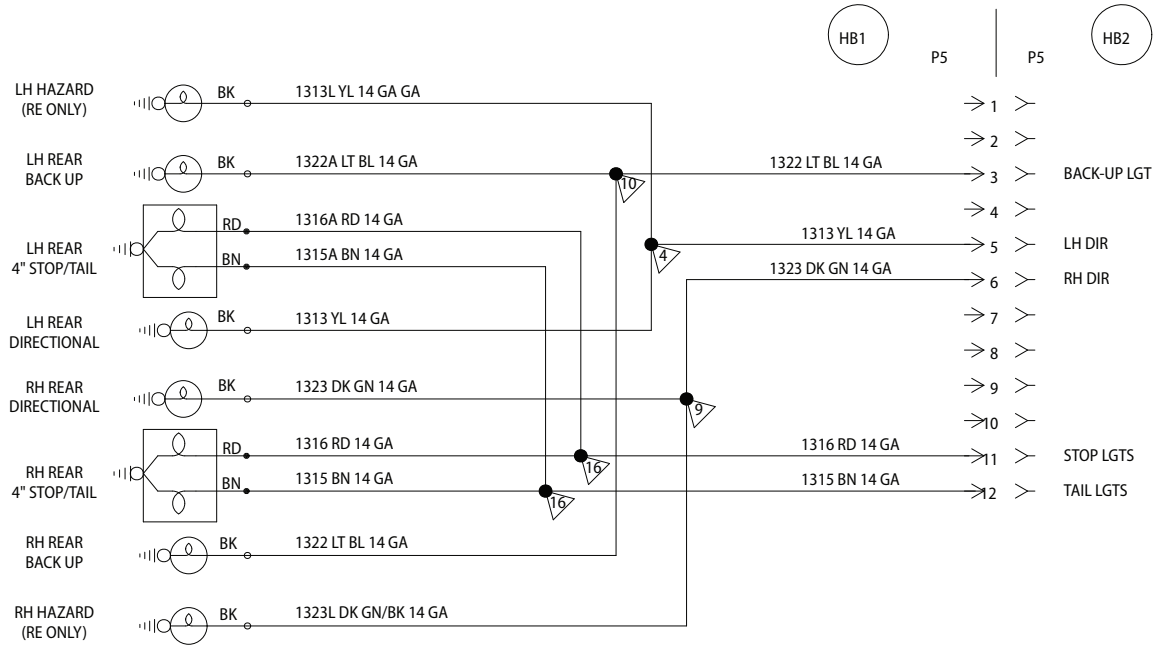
HB1

P5

P5

HB2

LH HAZARD (RE ONLY)

BK

1313L YL 14 GA GA

1

2

LH REAR BACK UP

BK

1322A LT BL 14 GA

10

1322 LT BL 14 GA

3

BACK-UP LGT

4

LH REAR 4" STOP/TAIL

RD

1316A RD 14 GA

BN

1315A BN 14 GA

4

1313 YL 14 GA

5

LH DIR

1323 DK GN 14 GA

6

RH DIR

LH REAR DIRECTIONAL

BK

1313 YL 14 GA

7

8

RH REAR DIRECTIONAL

BK

1323 DK GN 14 GA

9

9

10

RH REAR 4" STOP/TAIL

RD

1316 RD 14 GA

16

1316 RD 14 GA

11

STOP LGTS

BN

1315 BN 14 GA

16

1315 BN 14 GA

12

TAIL LGTS

RH REAR BACK UP

BK

1322 LT BL 14 GA

RH HAZARD (RE ONLY)

BK

1323L DK GN/BK 14 GA